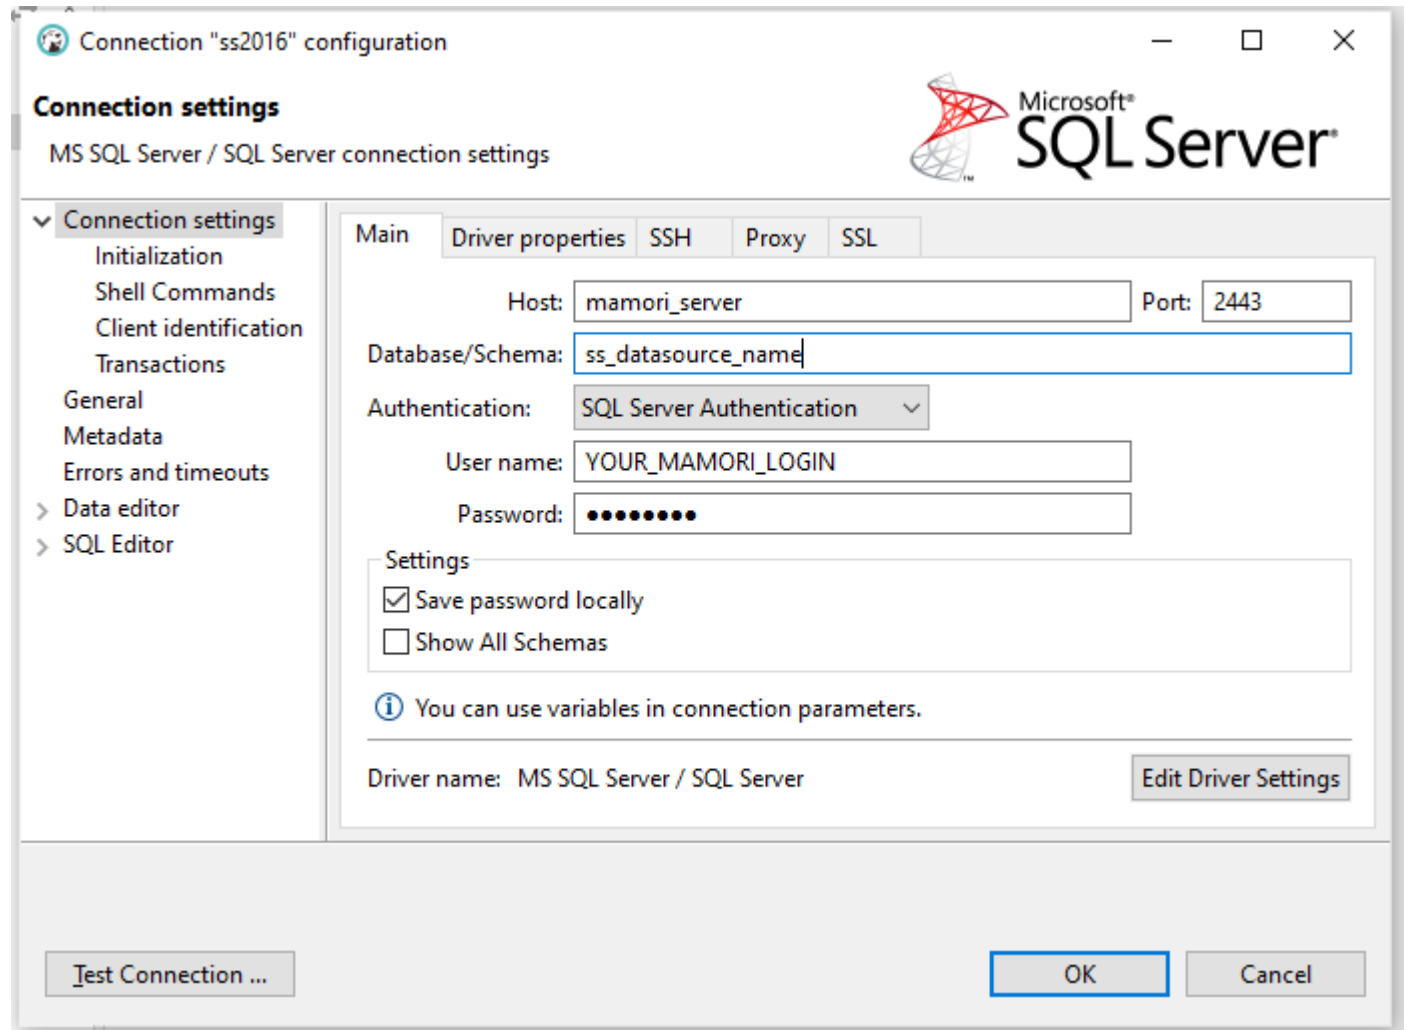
Connection "ss2016" configuration

Connection settings

MS SQL Server / SQL Server connection settings

Microsoft® SQL Server®

Connection settings
Initialization
Shell Commands
Client identification
Transactions
General
Metadata
Errors and timeouts
Data editor
SQL Editor

Main | Driver properties | SSH | Proxy | SSL

Host: mamori_server
Port: 2443
Database/Schema: ss_datasource_name
Authentication: SQL Server Authentication
User name: YOUR_MAMORI_LOGIN
Password: •••••••••

Settings
Save password locally
Show All Schemas

You can use variables in connection parameters.

Driver name: MS SQL Server / SQL Server
Edit Driver Settings

Test Connection ...
OK
Cancel